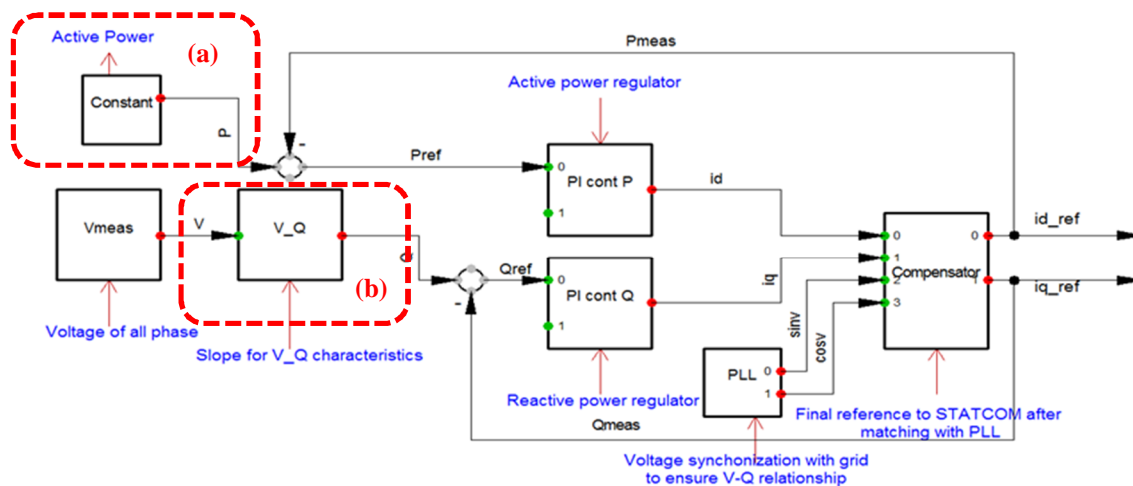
Active Power

(a)

Constant

P

Pmeas

-

Active power regulator

Pref

0

PI cont P

1

id

Vmeas

V

V_Q

Q

(b)

Qref

0

PI cont Q

1

-

iq

Voltage of all phase

Slope for V_Q characteristics

Reactive power regulator

Qmeas

PLL

0

1

sinv

cosv

0

1

2

3

Compensator

0

1

id_ref

iq_ref

Final reference to STATCOM after matching with PLL

Voltage synchonization with grid to ensure V-Q relationship